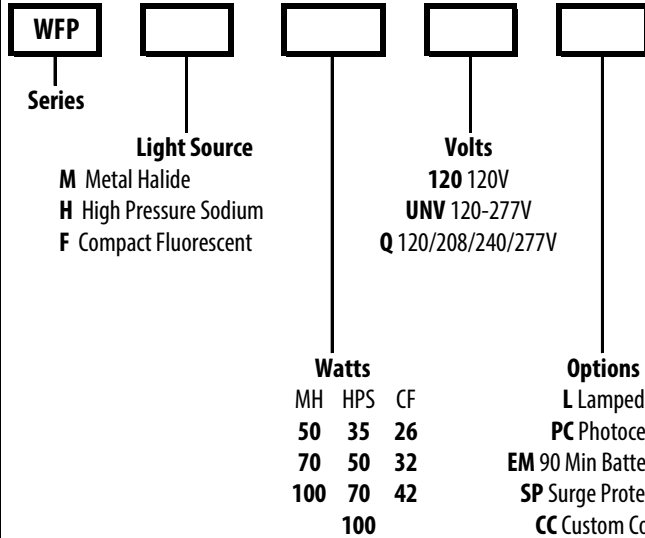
WFP

Series

Light Source
M Metal Halide
H High Pressure Sodium
F Compact Fluorescent

Volts
120 120V
UNV 120-277V
Q 120/208/240/277V

Watts

| MH | HPS | CF |
|---|---|---|
| 50 | 35 | 26 |
| 70 | 50 | 32 |
| 100 | 70 | 42 |
| | 100 | |

Options
L Lamped
PC Photoce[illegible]
EM 90 Min Batte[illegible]
SP Surge Prote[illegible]
CC Custom Co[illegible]